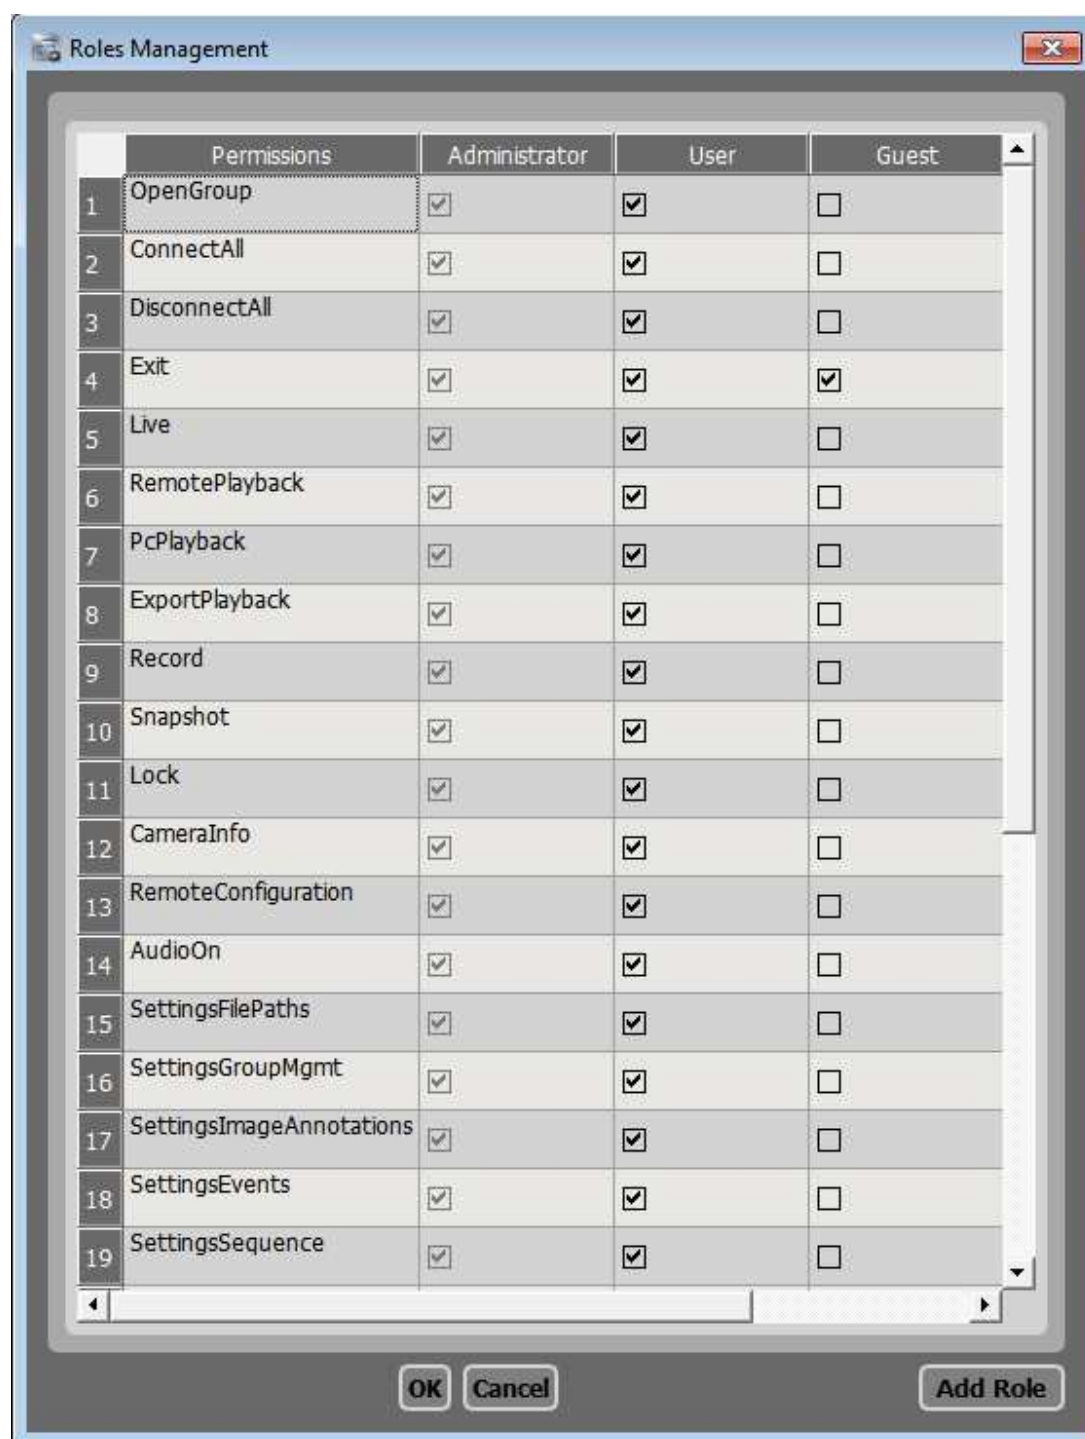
Roles Management

| | Permissions | Administrator | User | Guest |
|---|---|---|---|---|
| 1 | OpenGroup | ☑ | ☑ | ☐ |
| 2 | ConnectAll | ☑ | ☑ | ☐ |
| 3 | DisconnectAll | ☑ | ☑ | ☐ |
| 4 | Exit | ☑ | ☑ | ☑ |
| 5 | Live | ☑ | ☑ | ☐ |
| 6 | RemotePlayback | ☑ | ☑ | ☐ |
| 7 | PcPlayback | ☑ | ☑ | ☐ |
| 8 | ExportPlayback | ☑ | ☑ | ☐ |
| 9 | Record | ☑ | ☑ | ☐ |
| 10 | Snapshot | ☑ | ☑ | ☐ |
| 11 | Lock | ☑ | ☑ | ☐ |
| 12 | CameraInfo | ☑ | ☑ | ☐ |
| 13 | RemoteConfiguration | ☑ | ☑ | ☐ |
| 14 | AudioOn | ☑ | ☑ | ☐ |
| 15 | SettingsFilePaths | ☑ | ☑ | ☐ |
| 16 | SettingsGroupMgmt | ☑ | ☑ | ☐ |
| 17 | SettingsImageAnnotations | ☑ | ☑ | ☐ |
| 18 | SettingsEvents | ☑ | ☑ | ☐ |
| 19 | SettingsSequence | ☑ | ☑ | ☐ |

OK Cancel Add Role